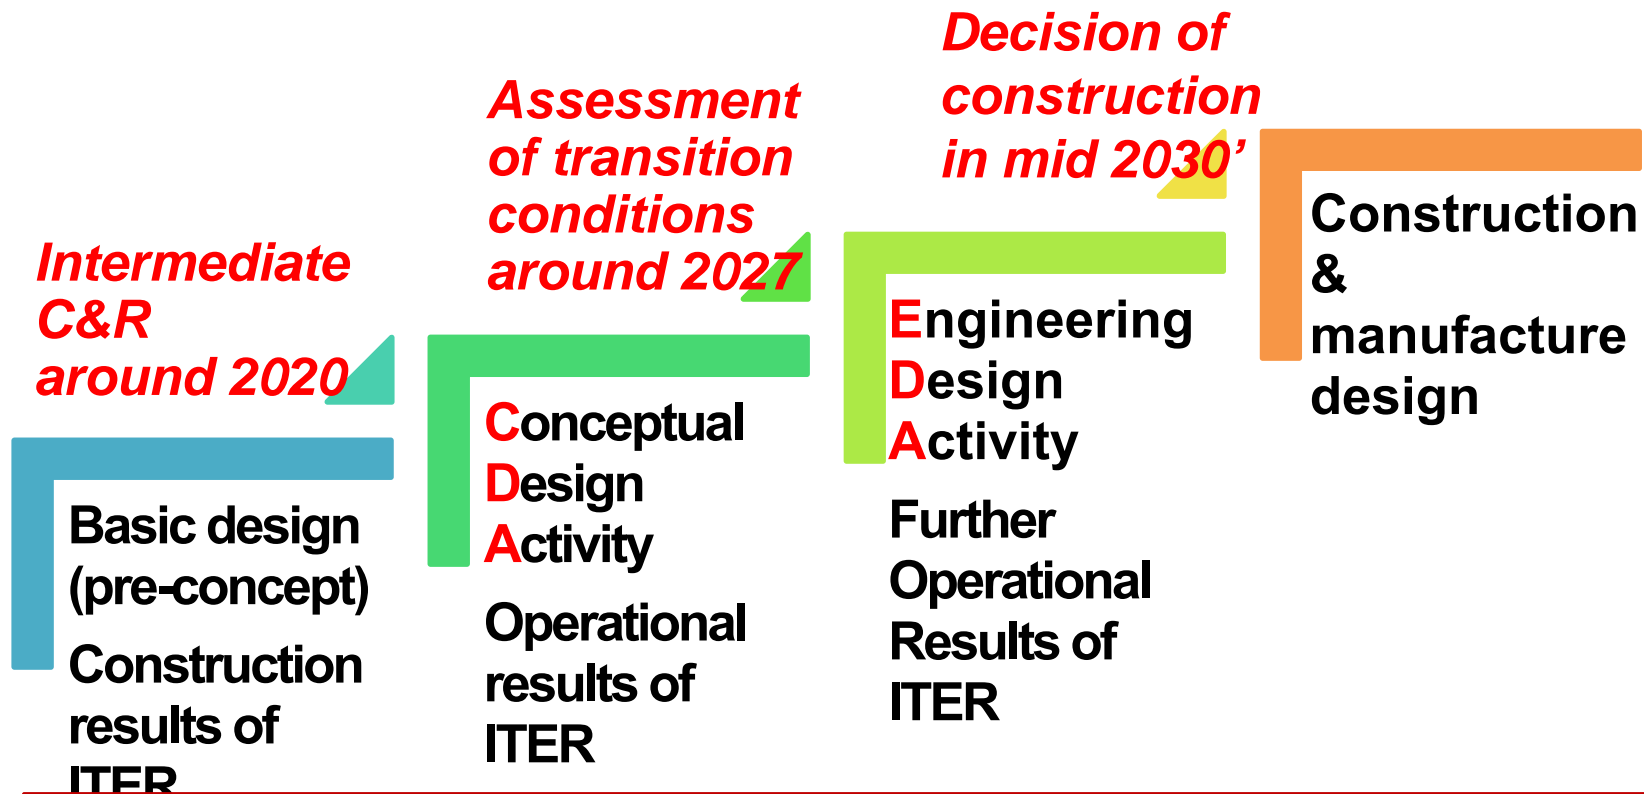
Intermediate C&R around 2020

Basic design (pre-concept)

Construction results of ITER

Assessment of transition conditions around 2027

Conceptual Design Activity

Operational results of ITER

Decision of construction in mid 2030'

Engineering Design Activity

Further Operational Results of ITER

Construction & manufacture design